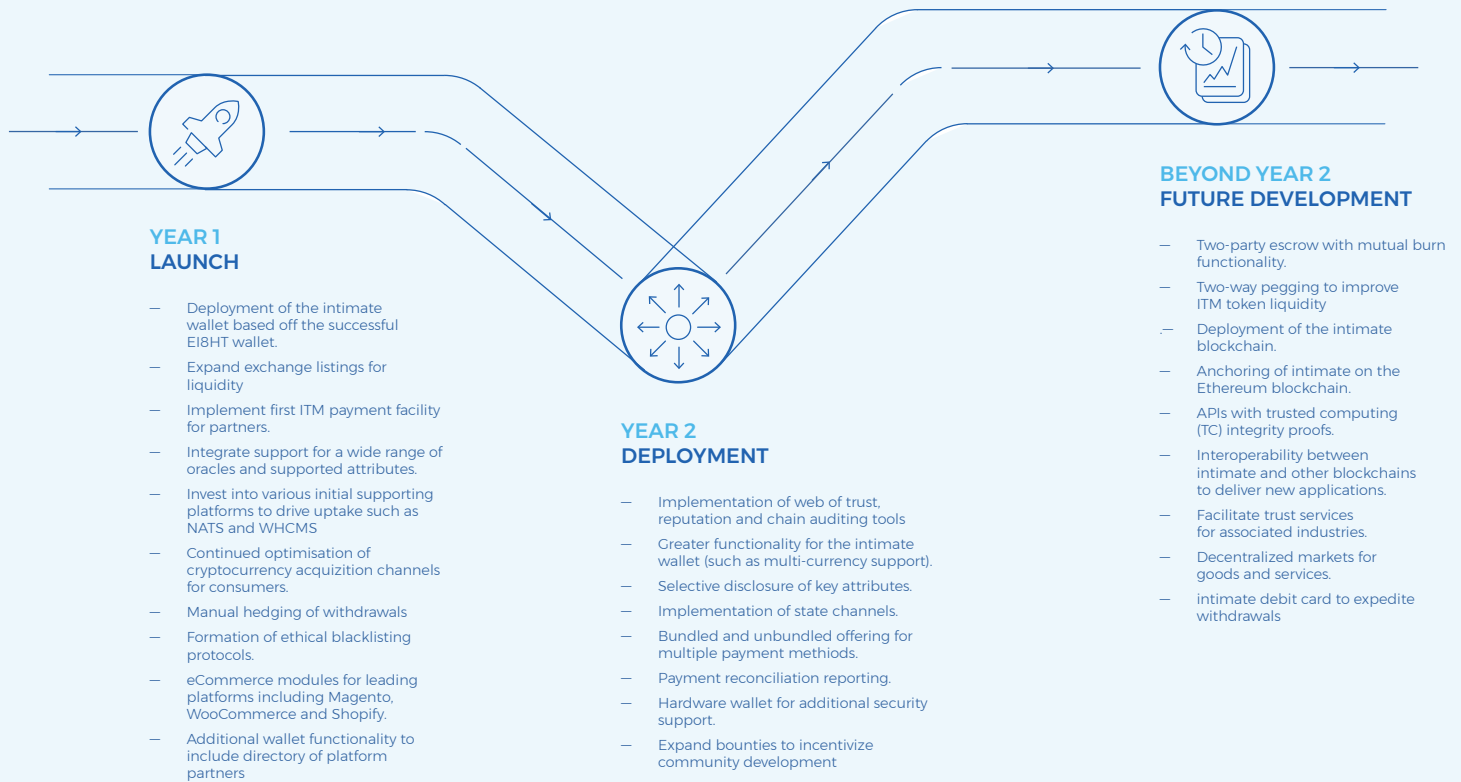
YEAR 1
LAUNCH

— Deployment of the intimate wallet based off the successful EI8HT wallet.
— Expand exchange listings for liquidity
— Implement first ITM payment facility for partners.
— Integrate support for a wide range of oracles and supported attributes.
— Invest into various initial supporting platforms to drive uptake such as NATS and WHCMS
— Continued optimisation of cryptocurrency acquizition channels for consumers.
— Manual hedging of withdrawals
— Formation of ethical blacklisting protocols.
— eCommerce modules for leading platforms including Magento, WooCommerce and Shopify.
— Additional wallet functionality to include directory of platform partners

YEAR 2
DEPLOYMENT

— Implementation of web of trust, reputation and chain auditing tools
— Greater functionality for the intimate wallet (such as multi-currency support).
— Selective disclosure of key attributes.
— Implementation of state channels.
— Bundled and unbundled offering for multiple payment methiods.
— Payment reconciliation reporting.
— Hardware wallet for additional security support.
— Expand bounties to incentivize community development

BEYOND YEAR 2
FUTURE DEVELOPMENT

— Two-party escrow with mutual burn functionality.
— Two-way pegging to improve ITM token liquidity
.— Deployment of the intimate blockchain.
— Anchoring of intimate on the Ethereum blockchain.
— APIs with trusted computing (TC) integrity proofs.
— Interoperability between intimate and other blockchains to deliver new applications.
— Facilitate trust services for associated industries.
— Decentralized markets for goods and services.
— intimate debit card to expedite withdrawals